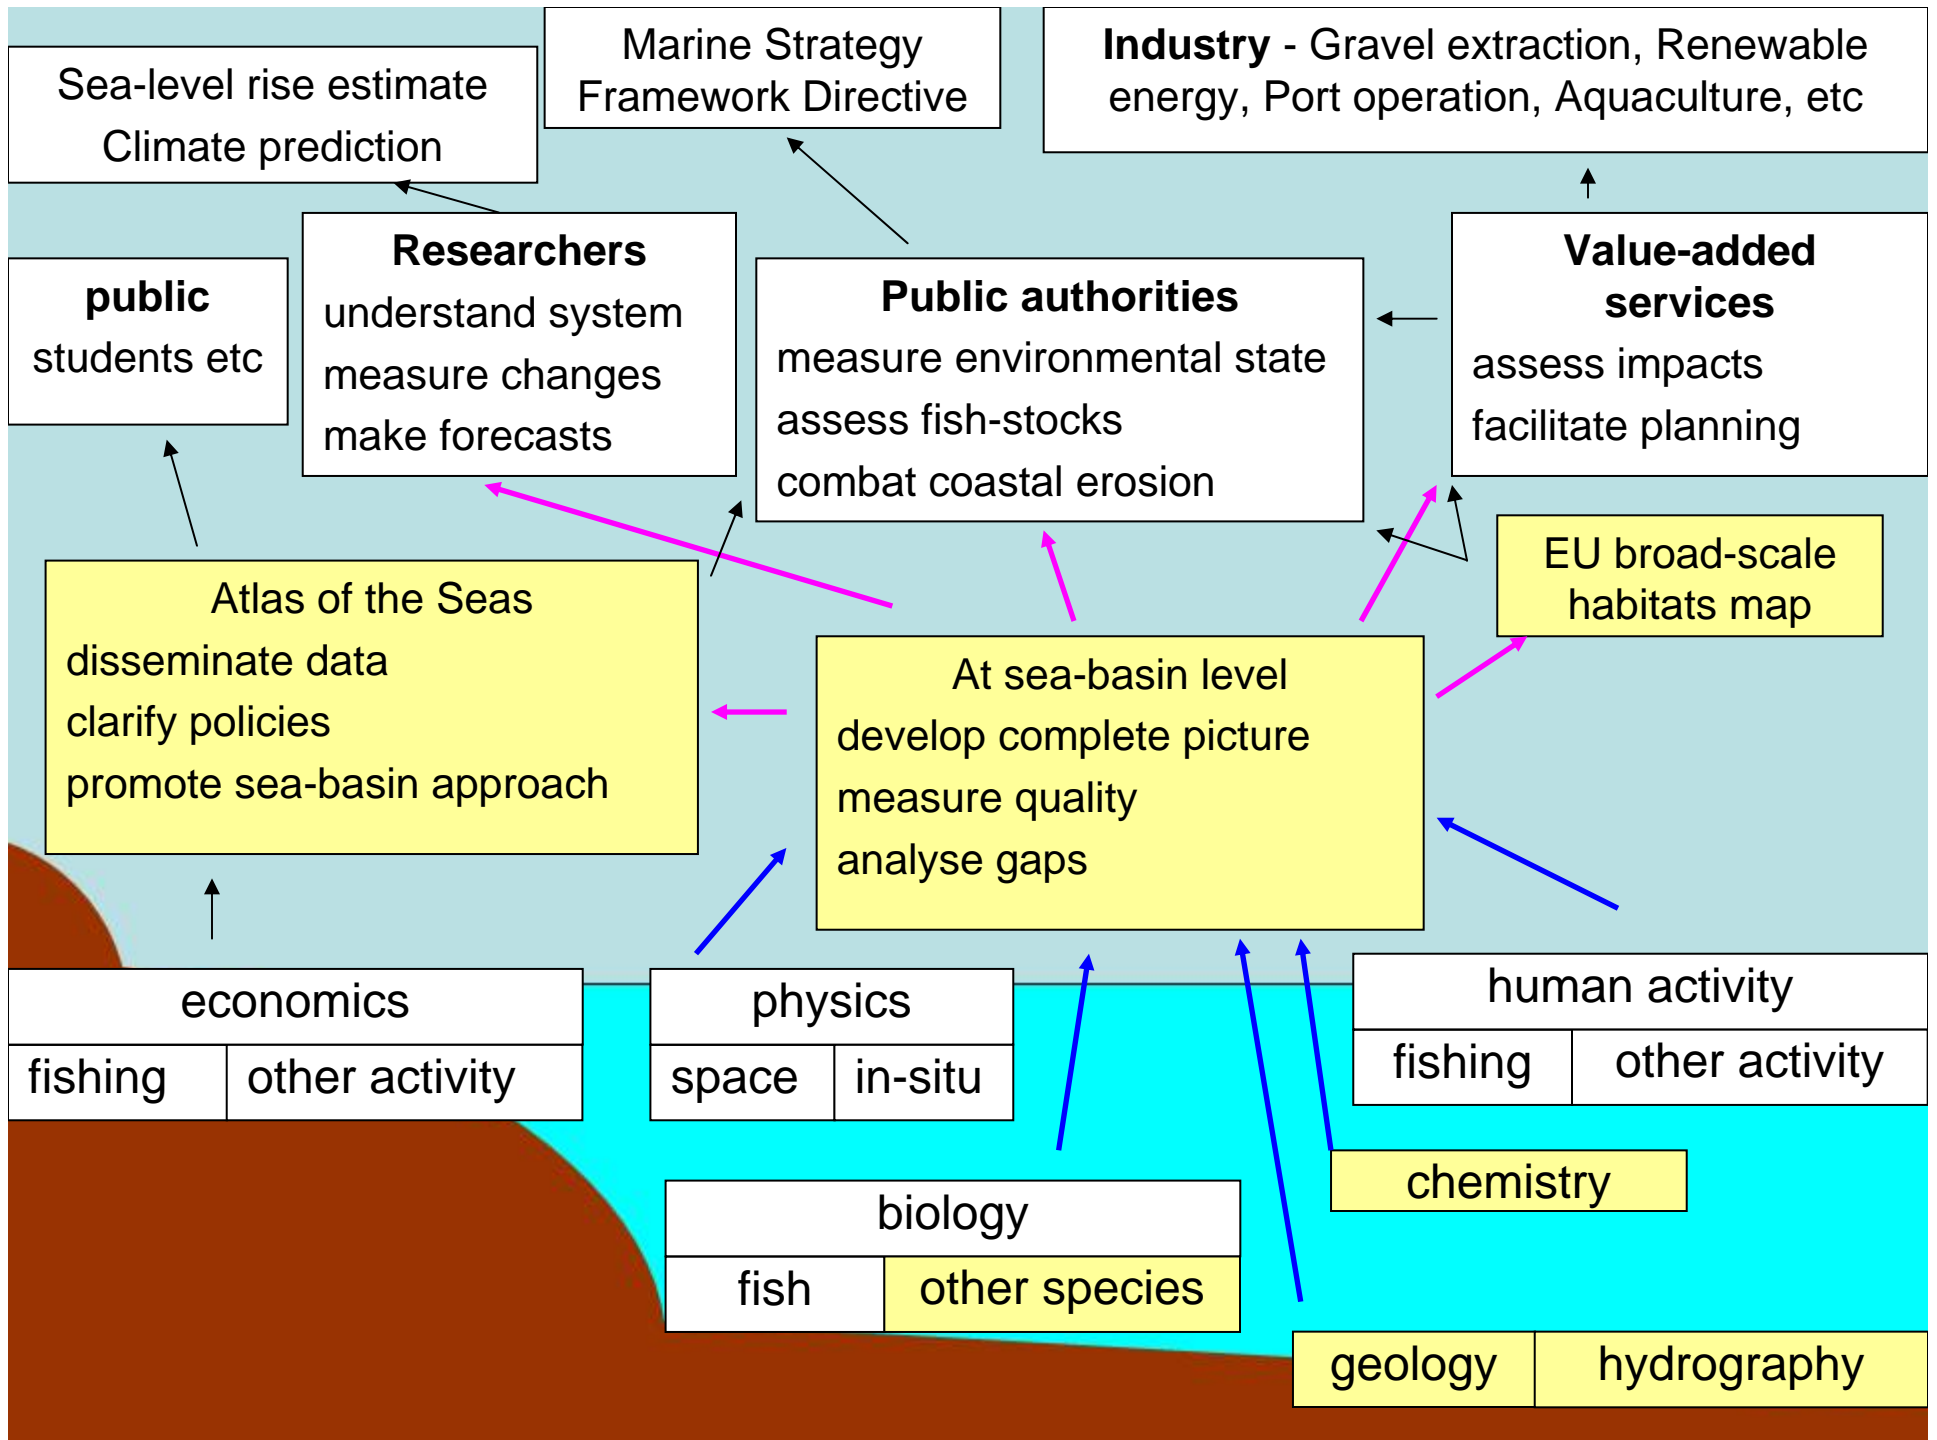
Sea-level rise estimate
Climate prediction

Marine Strategy Framework Directive

**Industry** - Gravel extraction, Renewable energy, Port operation, Aquaculture, etc

**public**
students etc

**Researchers**
understand system
measure changes
make forecasts

**Public authorities**
measure environmental state
assess fish-stocks
combat coastal erosion

**Value-added services**
assess impacts
facilitate planning

EU broad-scale habitats map

Atlas of the Seas
disseminate data
clarify policies
promote sea-basin approach

At sea-basin level
develop complete picture
measure quality
analyse gaps

| economics | |
|---|---|
| fishing | other activity |

| physics | |
|---|---|
| space | in-situ |

| human activity | |
|---|---|
| fishing | other activity |

chemistry

| biology | |
|---|---|
| fish | other species |

| geology | hydrography |
|---|---|